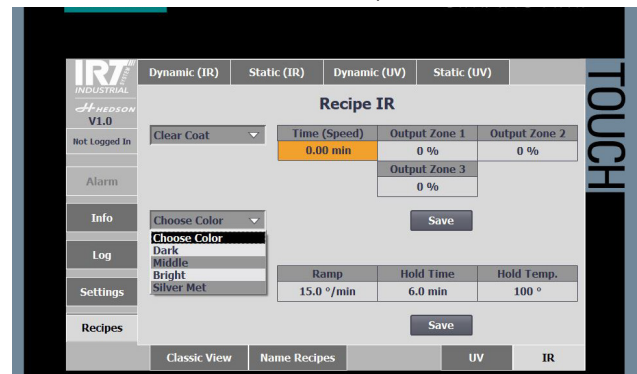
IRT INDUSTRIAL
HEDSON
V1.0
Not Logged In

Alarm

Info

Log

Settings

Recipes

Dynamic (IR) | Static (IR) | Dynamic (UV) | Static (UV)

TOUCH

Recipe IR

Clear Coat

| Time (Speed) | Output Zone 1 | Output Zone 2 |
|---|---|---|
| 0.00 min | 0 % | 0 % |
| | Output Zone 3 | |
| | 0 % | |

Save

Choose Color
Choose Color
Dark
Middle
Bright
Silver Met

| Ramp | Hold Time | Hold Temp. |
|---|---|---|
| 15.0 °/min | 6.0 min | 100 ° |

Save

Classic View | Name Recipes | UV | IR